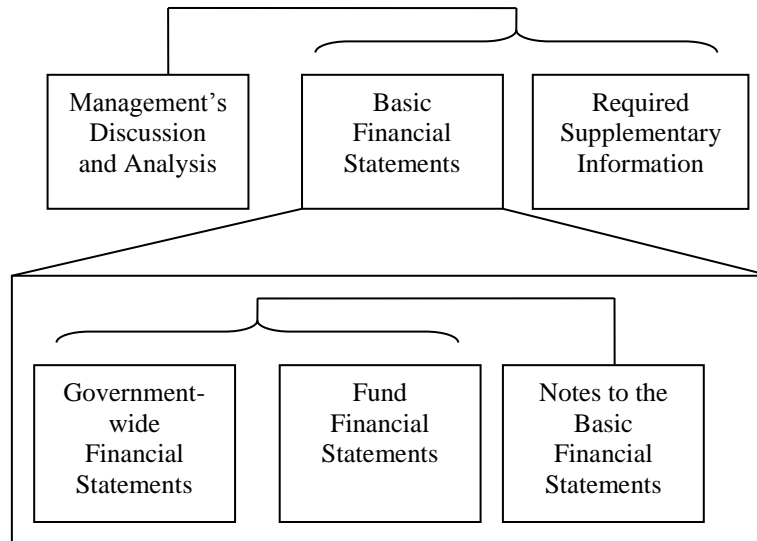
Management's Discussion and Analysis

Basic Financial Statements

Required Supplementary Information

Government-wide Financial Statements

Fund Financial Statements

Notes to the Basic Financial Statements